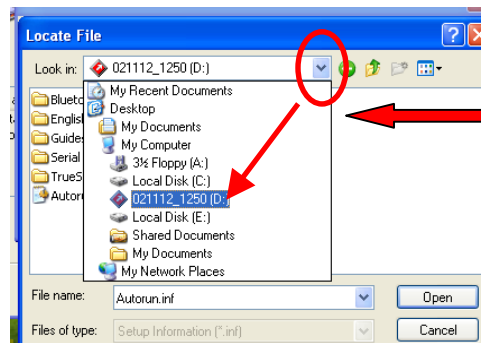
Locate File

Look in: 021112_1250 (D:)

My Recent Documents
Desktop
My Documents
My Computer
3½ Floppy (A:)
Local Disk (C:)
021112_1250 (D:)
Local Disk (E:)
Shared Documents
My Documents
My Network Places

Blueto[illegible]
English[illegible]
Guides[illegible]
Serial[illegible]
TrueS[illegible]
Autorn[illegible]

File name: Autorun.inf
Files of type: Setup Information (*.inf)

Open
Cancel